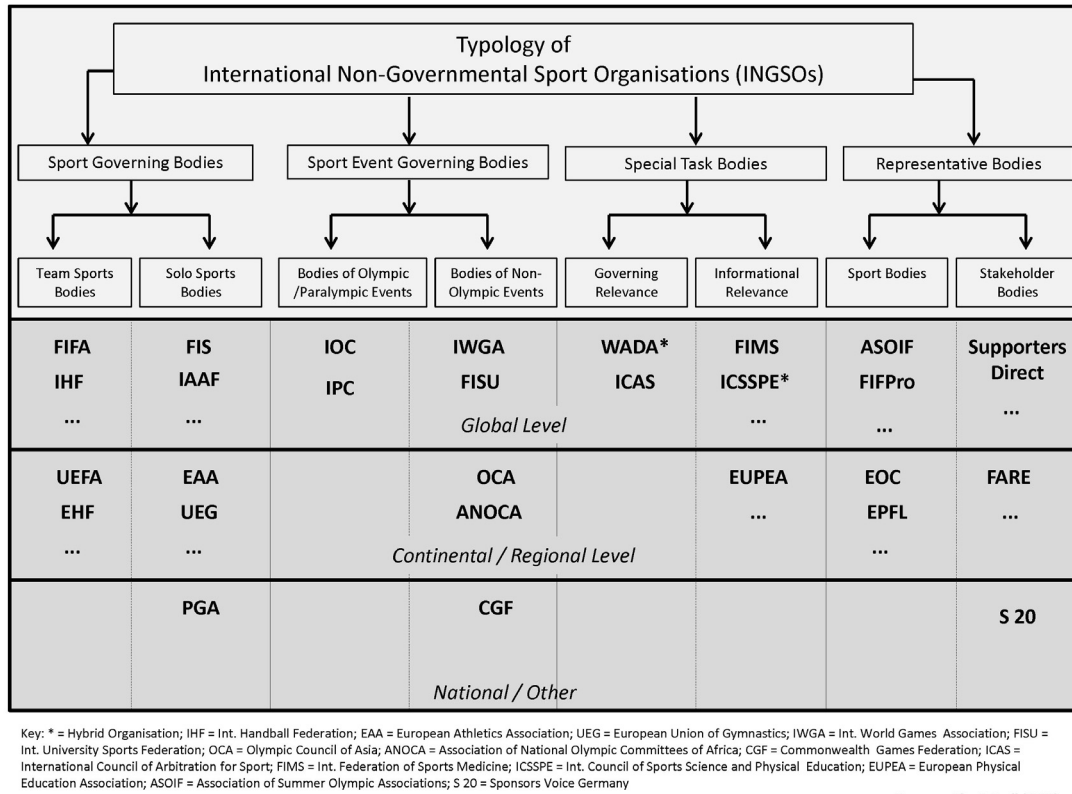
Typology of
International Non-Governmental Sport Organisations (INGSOs)

Sport Governing Bodies

Sport Event Governing Bodies

Special Task Bodies

Representative Bodies

| Team Sports Bodies | Solo Sports Bodies | Bodies of Olympic /Paralympic Events | Bodies of Non-Olympic Events | Governing Relevance | Informational Relevance | Sport Bodies | Stakeholder Bodies |
|---|---|---|---|---|---|---|---|
| FIFA IHF ... | FIS IAAF ... | IOC IPC | IWGA FISU | WADA* ICAS | FIMS ICSSPE* ... | ASOIF FIFPro ... | Supporters Direct ... |
| UEFA EHF ... | EAA UEG ... | | OCA ANOCA | | EUPEA ... | EOC EPFL ... | FARE ... |
| | PGA | | CGF | | | | S 20 |

Global Level

Continental / Regional Level

National / Other

Key: * = Hybrid Organisation; IHF = Int. Handball Federation; EAA = European Athletics Association; UEG = European Union of Gymnastics; IWGA = Int. World Games Association; FISU = Int. University Sports Federation; OCA = Olympic Council of Asia; ANOCA = Association of National Olympic Committees of Africa; CGF = Commonwealth Games Federation; ICAS = International Council of Arbitration for Sport; FIMS = Int. Federation of Sports Medicine; ICSSPE = Int. Council of Sports Science and Physical Education; EUPEA = European Physical Education Association; ASOIF = Association of Summer Olympic Associations; S 20 = Sponsors Voice Germany